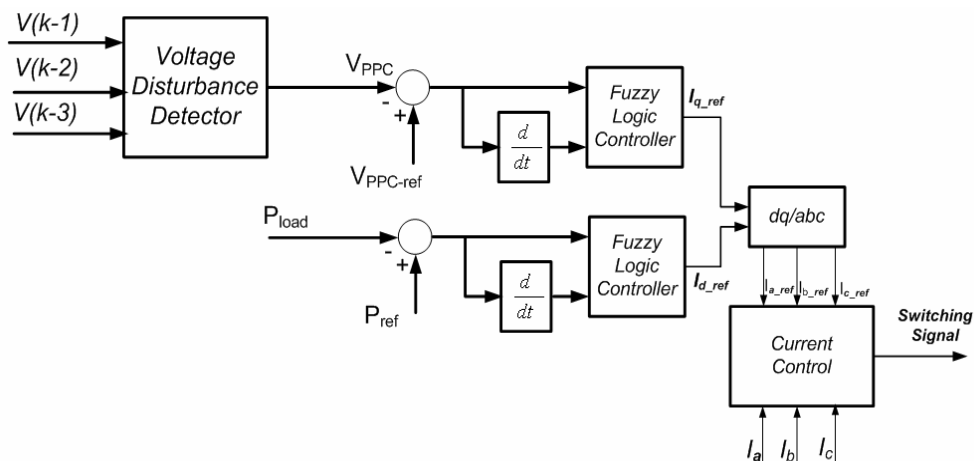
V(k-1)

V(k-2)

V(k-3)

Voltage Disturbance Detector

$V_{PPC}$

-

+

$V_{PPC\text{-}ref}$

$\frac{d}{dt}$

Fuzzy Logic Controller

$I_{q\_ref}$

dq/abc

$P_{load}$

-

+

$P_{ref}$

$\frac{d}{dt}$

Fuzzy Logic Controller

$I_{d\_ref}$

$I_{a\_ref}$

$I_{b\_ref}$

$I_{c\_ref}$

Switching Signal

Current Control

$I_a$

$I_b$

$I_c$